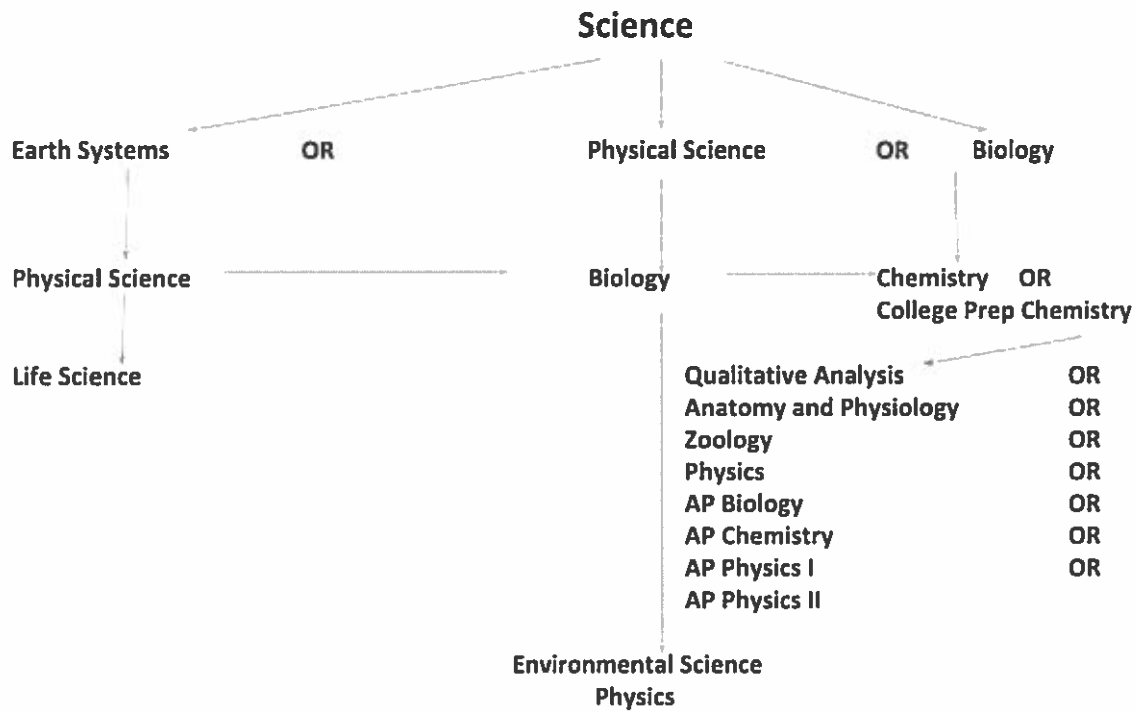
Science

Earth Systems OR Physical Science OR Biology

Physical Science

Life Science

Biology

Chemistry OR
College Prep Chemistry

Qualitative Analysis OR
Anatomy and Physiology OR
Zoology OR
Physics OR
AP Biology OR
AP Chemistry OR
AP Physics I OR
AP Physics II

Environmental Science
Physics